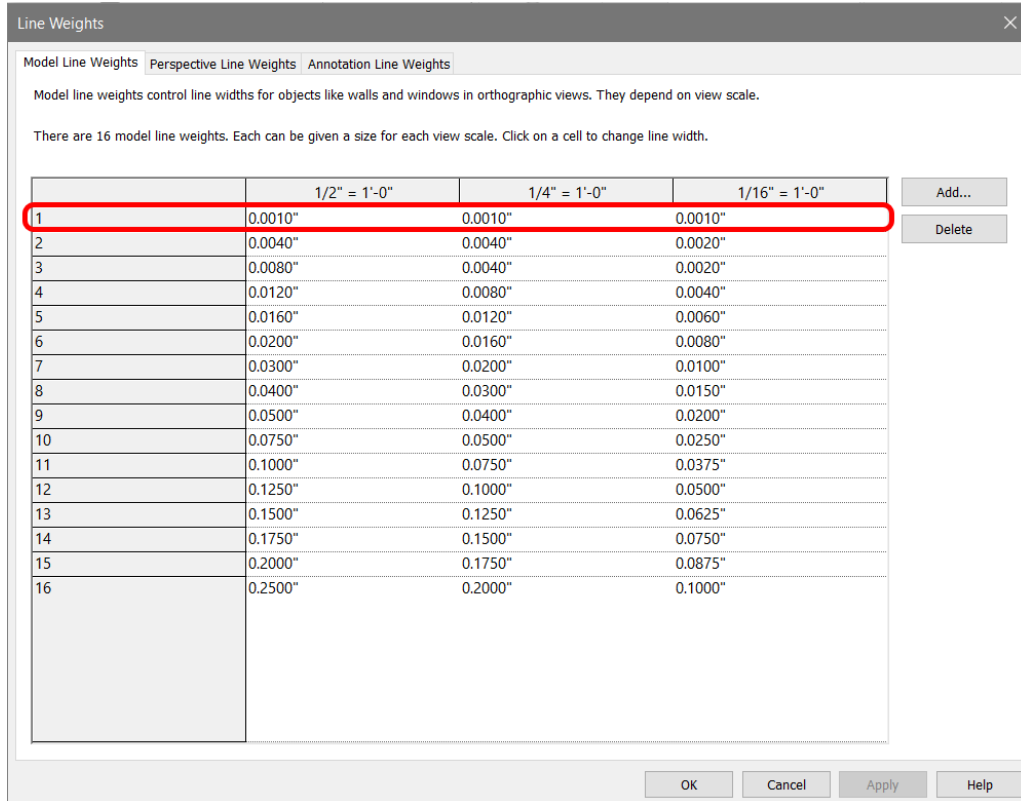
Line Weights

Model Line Weights | Perspective Line Weights | Annotation Line Weights

Model line weights control line widths for objects like walls and windows in orthographic views. They depend on view scale.

There are 16 model line weights. Each can be given a size for each view scale. Click on a cell to change line width.

| | 1/2" = 1'-0" | 1/4" = 1'-0" | 1/16" = 1'-0" |
|---|---|---|---|
| 1 | 0.0010" | 0.0010" | 0.0010" |
| 2 | 0.0040" | 0.0040" | 0.0020" |
| 3 | 0.0080" | 0.0040" | 0.0020" |
| 4 | 0.0120" | 0.0080" | 0.0040" |
| 5 | 0.0160" | 0.0120" | 0.0060" |
| 6 | 0.0200" | 0.0160" | 0.0080" |
| 7 | 0.0300" | 0.0200" | 0.0100" |
| 8 | 0.0400" | 0.0300" | 0.0150" |
| 9 | 0.0500" | 0.0400" | 0.0200" |
| 10 | 0.0750" | 0.0500" | 0.0250" |
| 11 | 0.1000" | 0.0750" | 0.0375" |
| 12 | 0.1250" | 0.1000" | 0.0500" |
| 13 | 0.1500" | 0.1250" | 0.0625" |
| 14 | 0.1750" | 0.1500" | 0.0750" |
| 15 | 0.2000" | 0.1750" | 0.0875" |
| 16 | 0.2500" | 0.2000" | 0.1000" |

Add...
Delete

OK | Cancel | Apply | Help